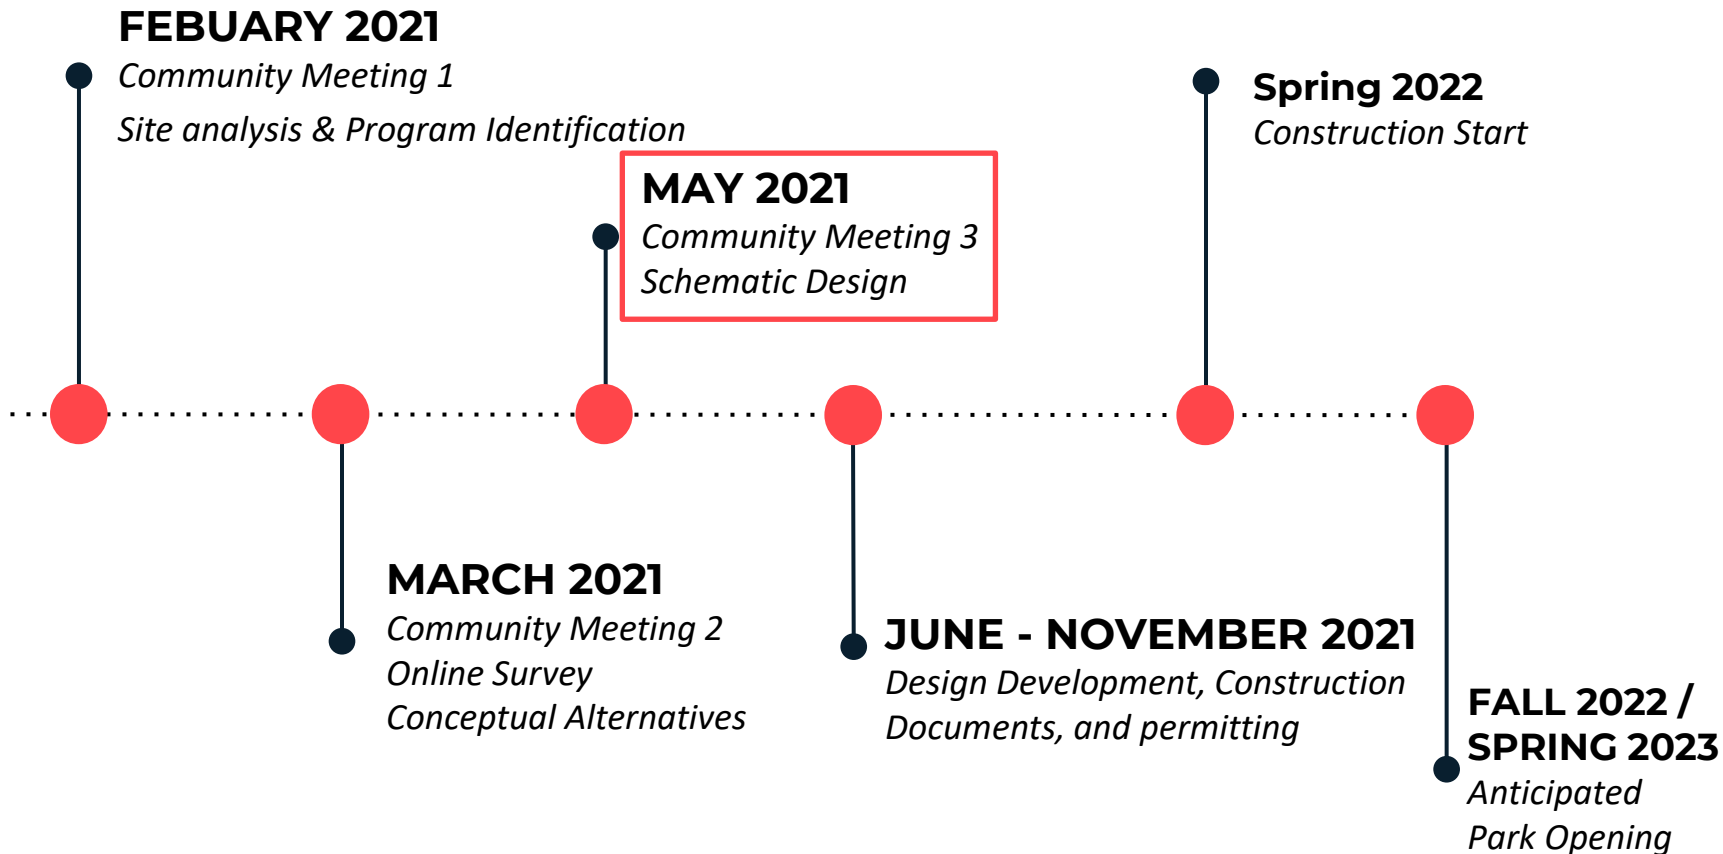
FEBUARY 2021
Community Meeting 1
Site analysis & Program Identification

MAY 2021
Community Meeting 3
Schematic Design

Spring 2022
Construction Start

MARCH 2021
Community Meeting 2
Online Survey
Conceptual Alternatives

JUNE - NOVEMBER 2021
Design Development, Construction Documents, and permitting

FALL 2022 / SPRING 2023
Anticipated Park Opening